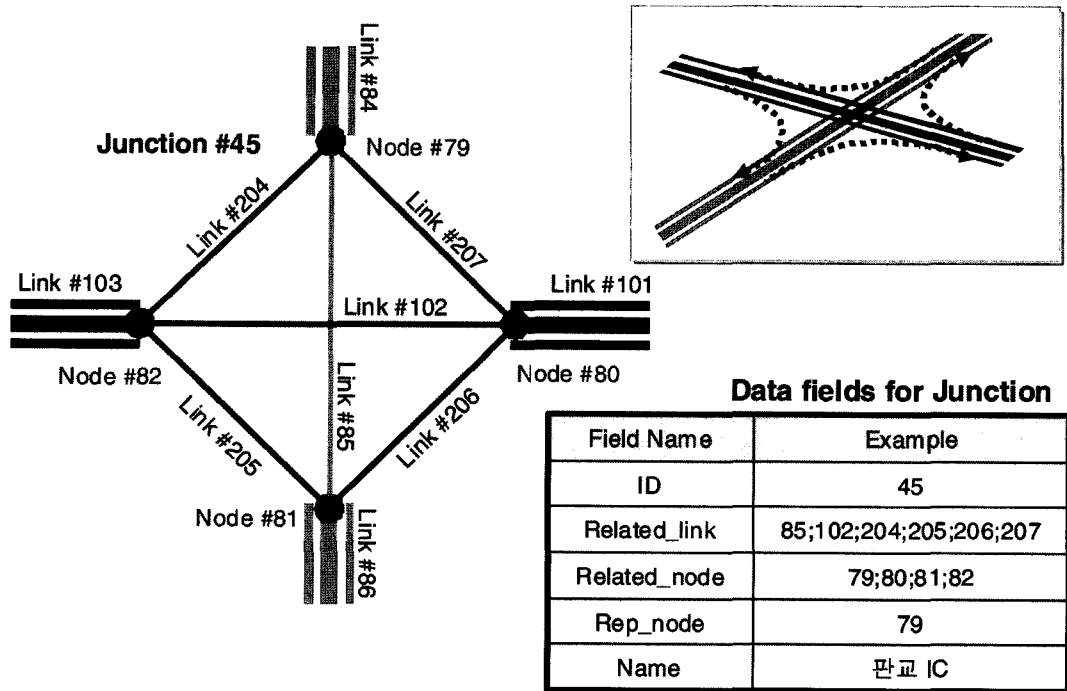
Link #84

Junction #45

Node #79

Link #204

Link #207

Link #103

Link #102

Link #101

Node #82

Node #80

Link #85

Link #205

Link #206

Node #81

Link #86

Data fields for Junction

| Field Name | Example |
|---|---|
| ID | 45 |
| Related_link | 85;102;204;205;206;207 |
| Related_node | 79;80;81;82 |
| Rep_node | 79 |
| Name | 판교 IC |